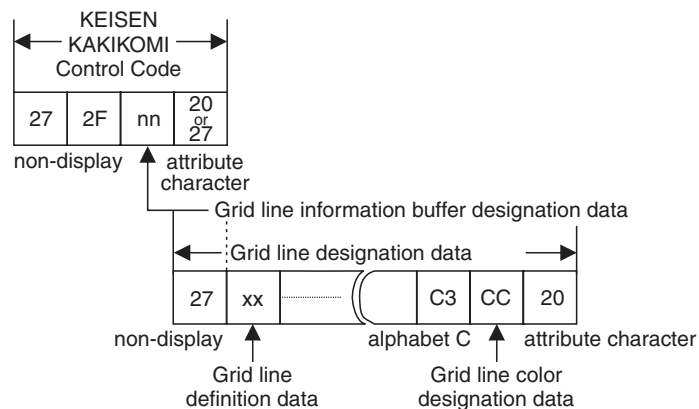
KEISEN KAKIKOMI Control Code

| 27 | 2F | nn | 20 or 27 |
|---|---|---|---|

non-display

attribute character

Grid line information buffer designation data

Grid line designation data

| 27 | xx | | C3 | CC | 20 |
|---|---|---|---|---|---|

non-display

alphabet C

attribute character

Grid line definition data

Grid line color designation data